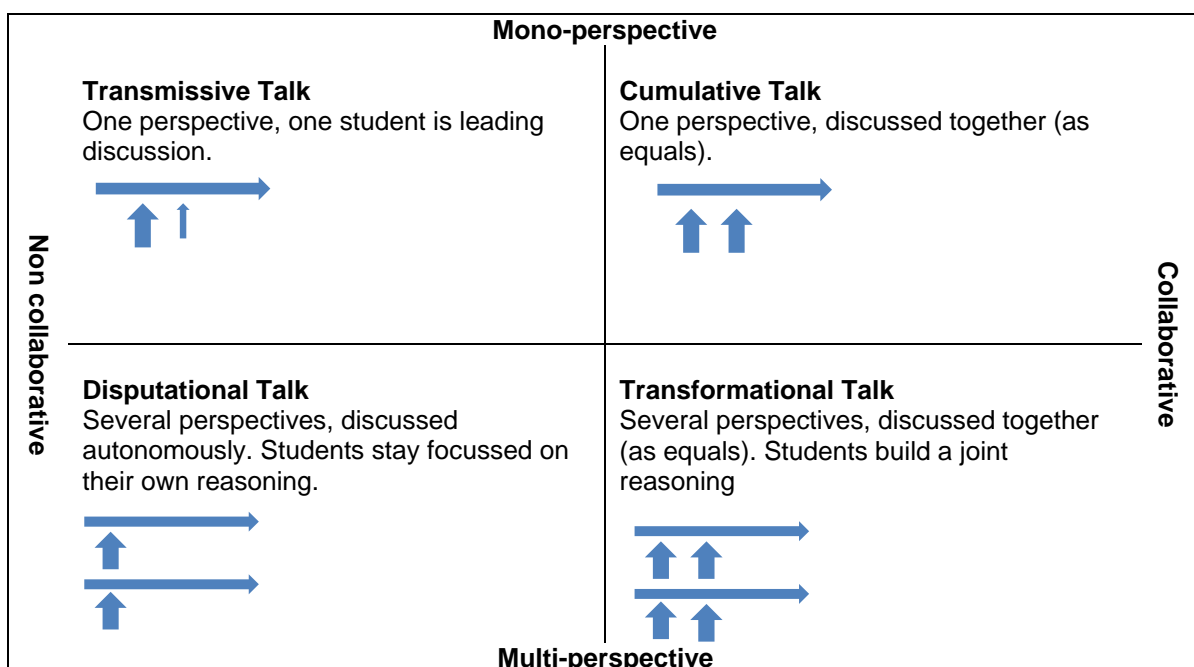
Mono-perspective

Transmissive Talk
One perspective, one student is leading discussion.

Cumulative Talk
One perspective, discussed together (as equals).

Non collaborative

Collaborative

Disputational Talk
Several perspectives, discussed autonomously. Students stay focussed on their own reasoning.

Transformational Talk
Several perspectives, discussed together (as equals). Students build a joint reasoning

Multi-perspective